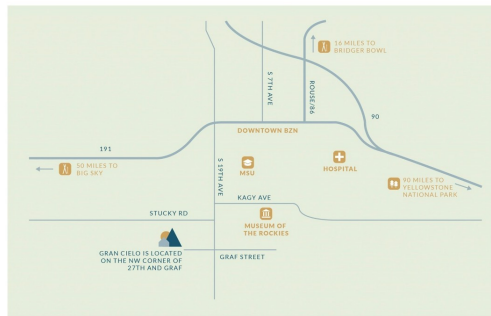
16 MILES TO BRIDGER BOWL

S 7TH AVE

ROUSE/86

90

191

DOWNTOWN BZN

50 MILES TO BIG SKY

S 19TH AVE

MSU

HOSPITAL

90 MILES TO YELLOWSTONE NATIONAL PARK

KAGY AVE

STUCKY RD

MUSEUM OF THE ROCKIES

GRAN CIELO IS LOCATED ON THE NW CORNER OF 27TH AND GRAF

GRAF STREET